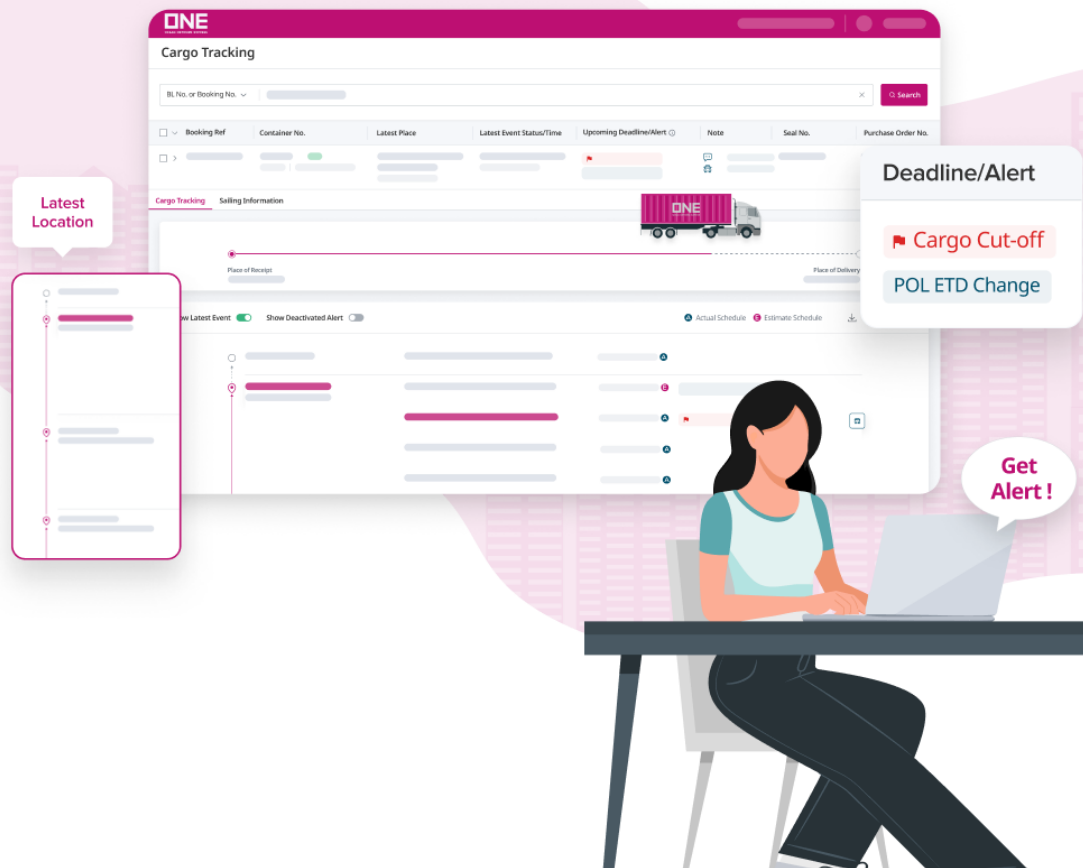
ONE
OCEAN NETWORK EXPRESS

Cargo Tracking

BL No. or Booking No.

Search

| Booking Ref | Container No. | Latest Place | Latest Event Status/Time | Upcoming Deadline/Alert | Note | Seal No. | Purchase Order No. |
|---|---|---|---|---|---|---|---|

Cargo Tracking
Sailing Information

ONE

Place of Receipt
Place of Delivery

Show Latest Event
Show Deactivated Alert
A Actual Schedule
E Estimate Schedule

Latest Location

Deadline/Alert

Cargo Cut-off

POL ETD Change

Get Alert !